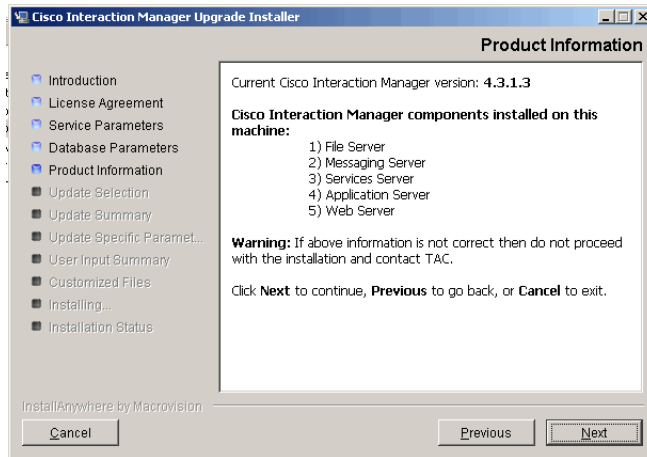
Cisco Interaction Manager Upgrade Installer

Product Information

Introduction
License Agreement
Service Parameters
Database Parameters
Product Information
Update Selection
Update Summary
Update Specific Paramet...
User Input Summary
Customized Files
Installing...
Installation Status

Current Cisco Interaction Manager version: **4.3.1.3**

**Cisco Interaction Manager components installed on this machine:**

1) File Server
2) Messaging Server
3) Services Server
4) Application Server
5) Web Server

**Warning:** If above information is not correct then do not proceed with the installation and contact TAC.

Click **Next** to continue, **Previous** to go back, or **Cancel** to exit.

InstallAnywhere by Macrovision

Cancel

Previous

Next